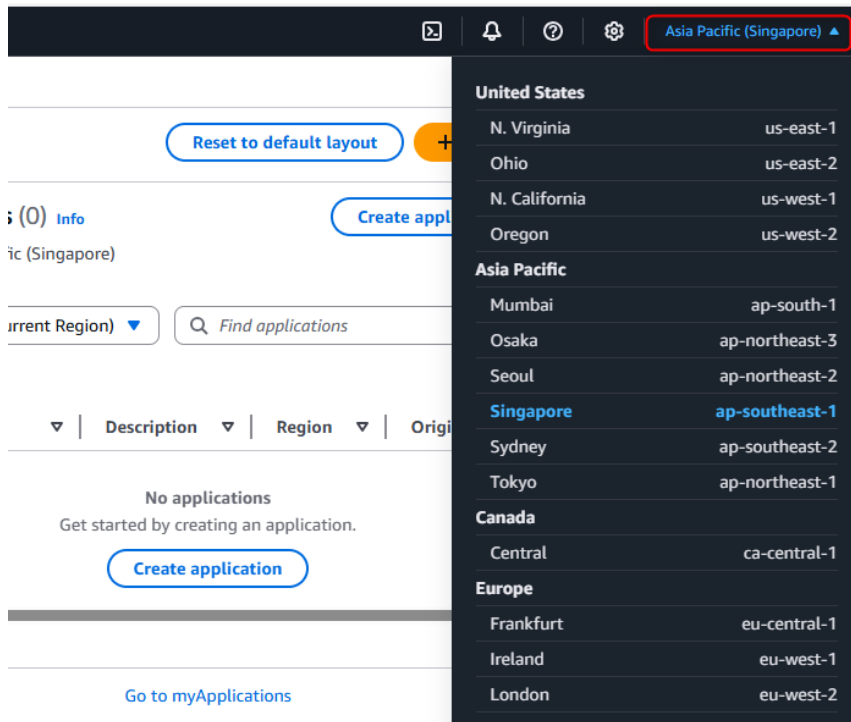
Asia Pacific (Singapore) ▲

Reset to default layout

s (0) Info

ic (Singapore)

Create appl

urrent Region) ▼

Find applications

Description

Region

Origi

No applications

Get started by creating an application.

Create application

Go to myApplications

United States

N. Virginia us-east-1

Ohio us-east-2

N. California us-west-1

Oregon us-west-2

Asia Pacific

Mumbai ap-south-1

Osaka ap-northeast-3

Seoul ap-northeast-2

Singapore ap-southeast-1

Sydney ap-southeast-2

Tokyo ap-northeast-1

Canada

Central ca-central-1

Europe

Frankfurt eu-central-1

Ireland eu-west-1

London eu-west-2